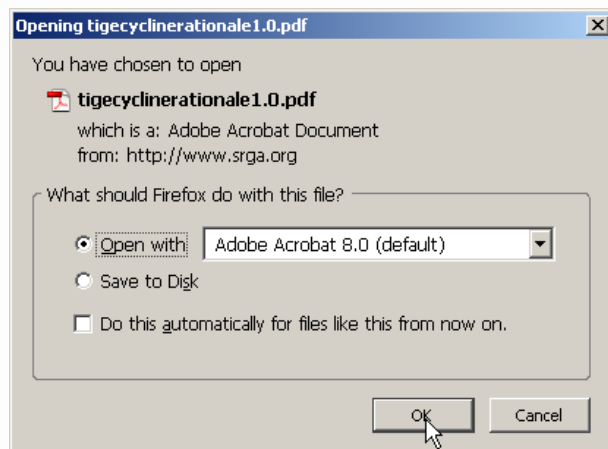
Opening tigecyclinerationale1.0.pdf

You have chosen to open

tigecyclinerationale1.0.pdf

which is a: Adobe Acrobat Document

from: http://www.srga.org

What should Firefox do with this file?

Open with

Adobe Acrobat 8.0 (default)

Save to Disk

Do this automatically for files like this from now on.

OK

Cancel